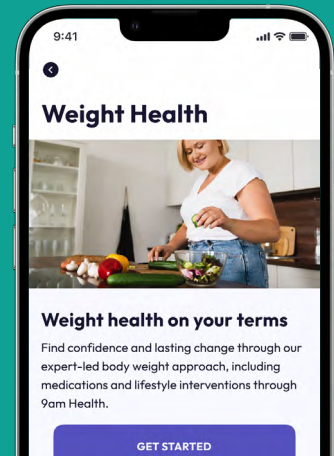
9:41

Weight Health

Weight health on your terms

Find confidence and lasting change through our expert-led body weight approach, including medications and lifestyle interventions through 9am Health.

GET STARTED